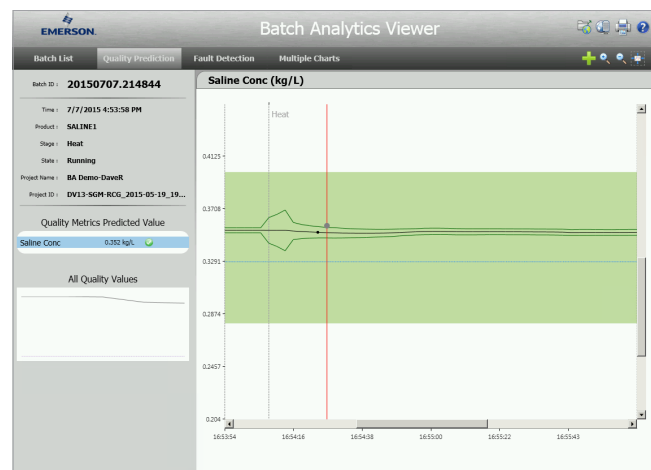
EMERSON.

Batch Analytics Viewer

Batch List | Quality Prediction | Fault Detection | Multiple Charts

Batch ID : 20150707.214844

Time : 7/7/2015 4:53:58 PM
Product : SALINE1
Stage : Heat
State : Running
Project Name : BA Demo-DaveR
Project ID : DV13-SGM-RCG_2015-05-19_19...

Quality Metrics Predicted Value

Saline Conc 0.352 kg/L

All Quality Values

Saline Conc (kg/L)

Heat

0.4125
0.3708
0.3291
0.2874
0.2457
0.204

16:53:54 16:54:16 16:54:38 16:55:00 16:55:22 16:55:43